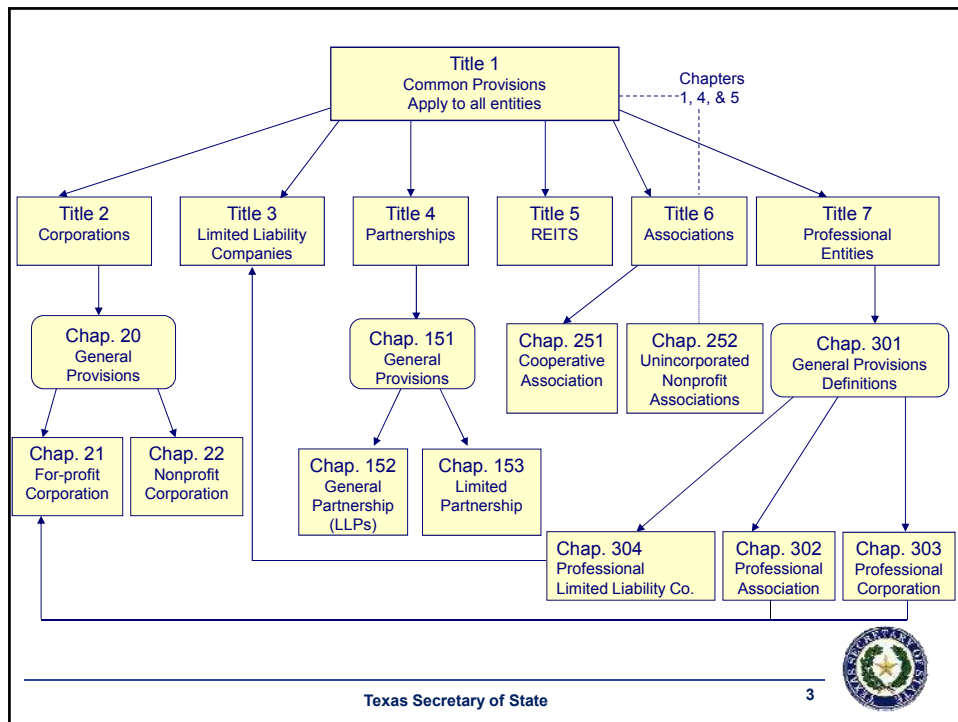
Title 1
Common Provisions
Apply to all entities

Chapters
1, 4, & 5

Title 2
Corporations

Title 3
Limited Liability Companies

Title 4
Partnerships

Title 5
REITS

Title 6
Associations

Title 7
Professional Entities

Chap. 20
General Provisions

Chap. 151
General Provisions

Chap. 251
Cooperative Association

Chap. 252
Unincorporated Nonprofit Associations

Chap. 301
General Provisions Definitions

Chap. 21
For-profit Corporation

Chap. 22
Nonprofit Corporation

Chap. 152
General Partnership (LLPs)

Chap. 153
Limited Partnership

Chap. 304
Professional Limited Liability Co.

Chap. 302
Professional Association

Chap. 303
Professional Corporation

Texas Secretary of State

3